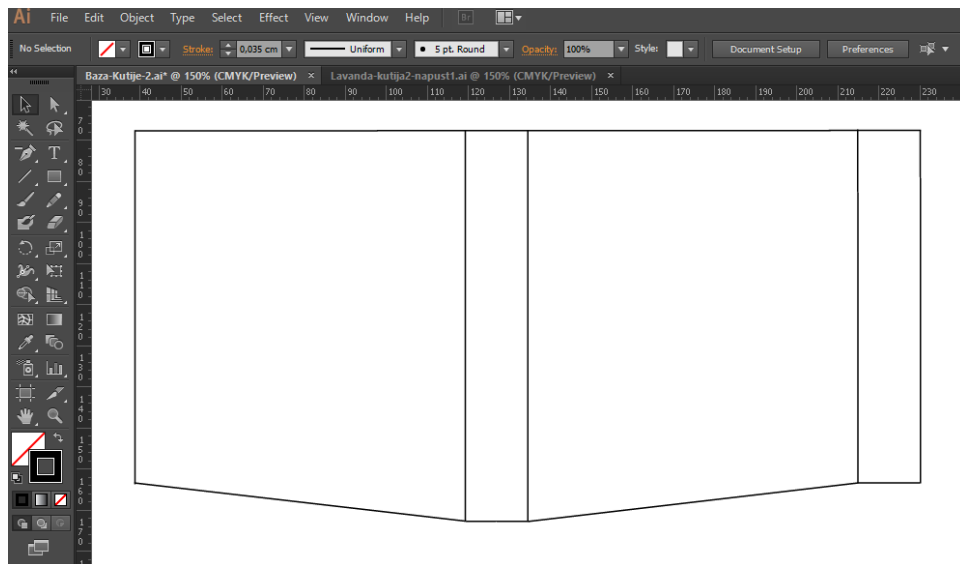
Ai File Edit Object Type Select Effect View Window Help Br

No Selection Stroke: 0,035 cm Uniform 5 pt. Round Opacity: 100% Style: Document Setup Preferences

Baza-Kutije-2.ai* @ 150% (CMYK/Preview) × Lavanda-kutija2-napust1.ai @ 150% (CMYK/Preview) ×

30 40 50 60 70 80 90 100 110 120 130 140 150 160 170 180 190 200 210 220 230

70 80 90 100 110 120 130 140 150 160